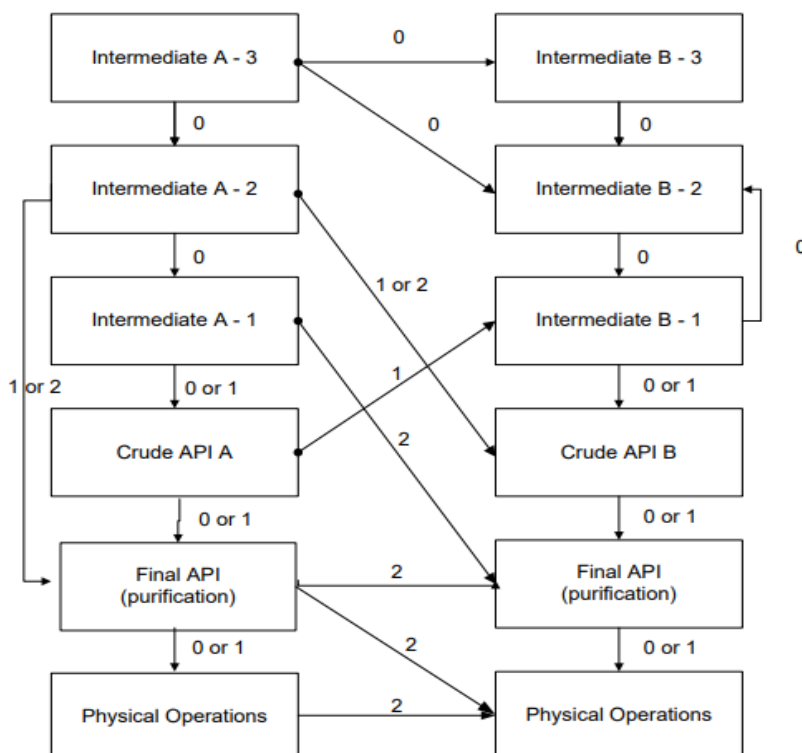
Intermediate A - 3

0

Intermediate B - 3

0

0

0

Intermediate A - 2

Intermediate B - 2

0

0

0

1 or 2

Intermediate A - 1

Intermediate B - 1

1 or 2

0 or 1

1

0 or 1

Crude API A

2

Crude API B

0 or 1

0 or 1

Final API (purification)

2

Final API (purification)

0 or 1

2

0 or 1

Physical Operations

2

Physical Operations